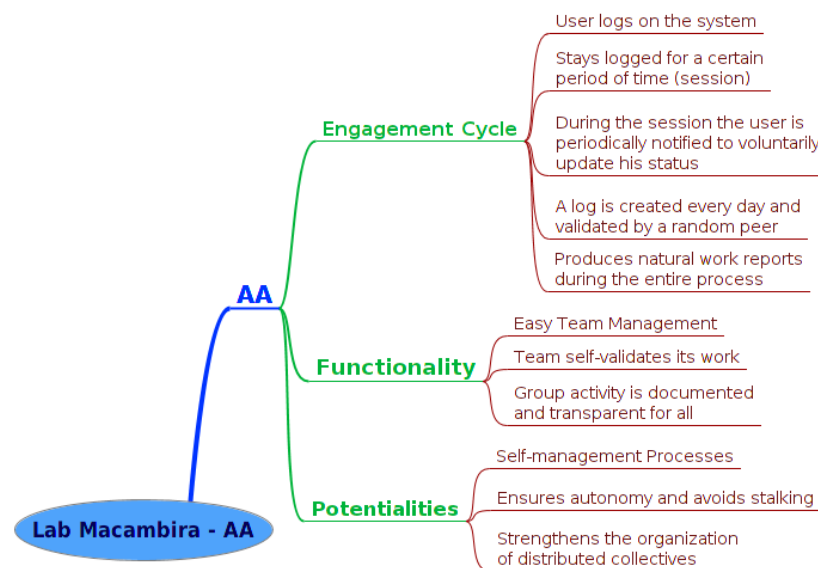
Lab Macambira - AA

AA

Engagement Cycle

User logs on the system

Stays logged for a certain period of time (session)

During the session the user is periodically notified to voluntarily update his status

A log is created every day and validated by a random peer

Produces natural work reports during the entire process

Functionality

Easy Team Management

Team self-validates its work

Group activity is documented and transparent for all

Potentialities

Self-management Processes

Ensures autonomy and avoids stalking

Strengthens the organization of distributed collectives